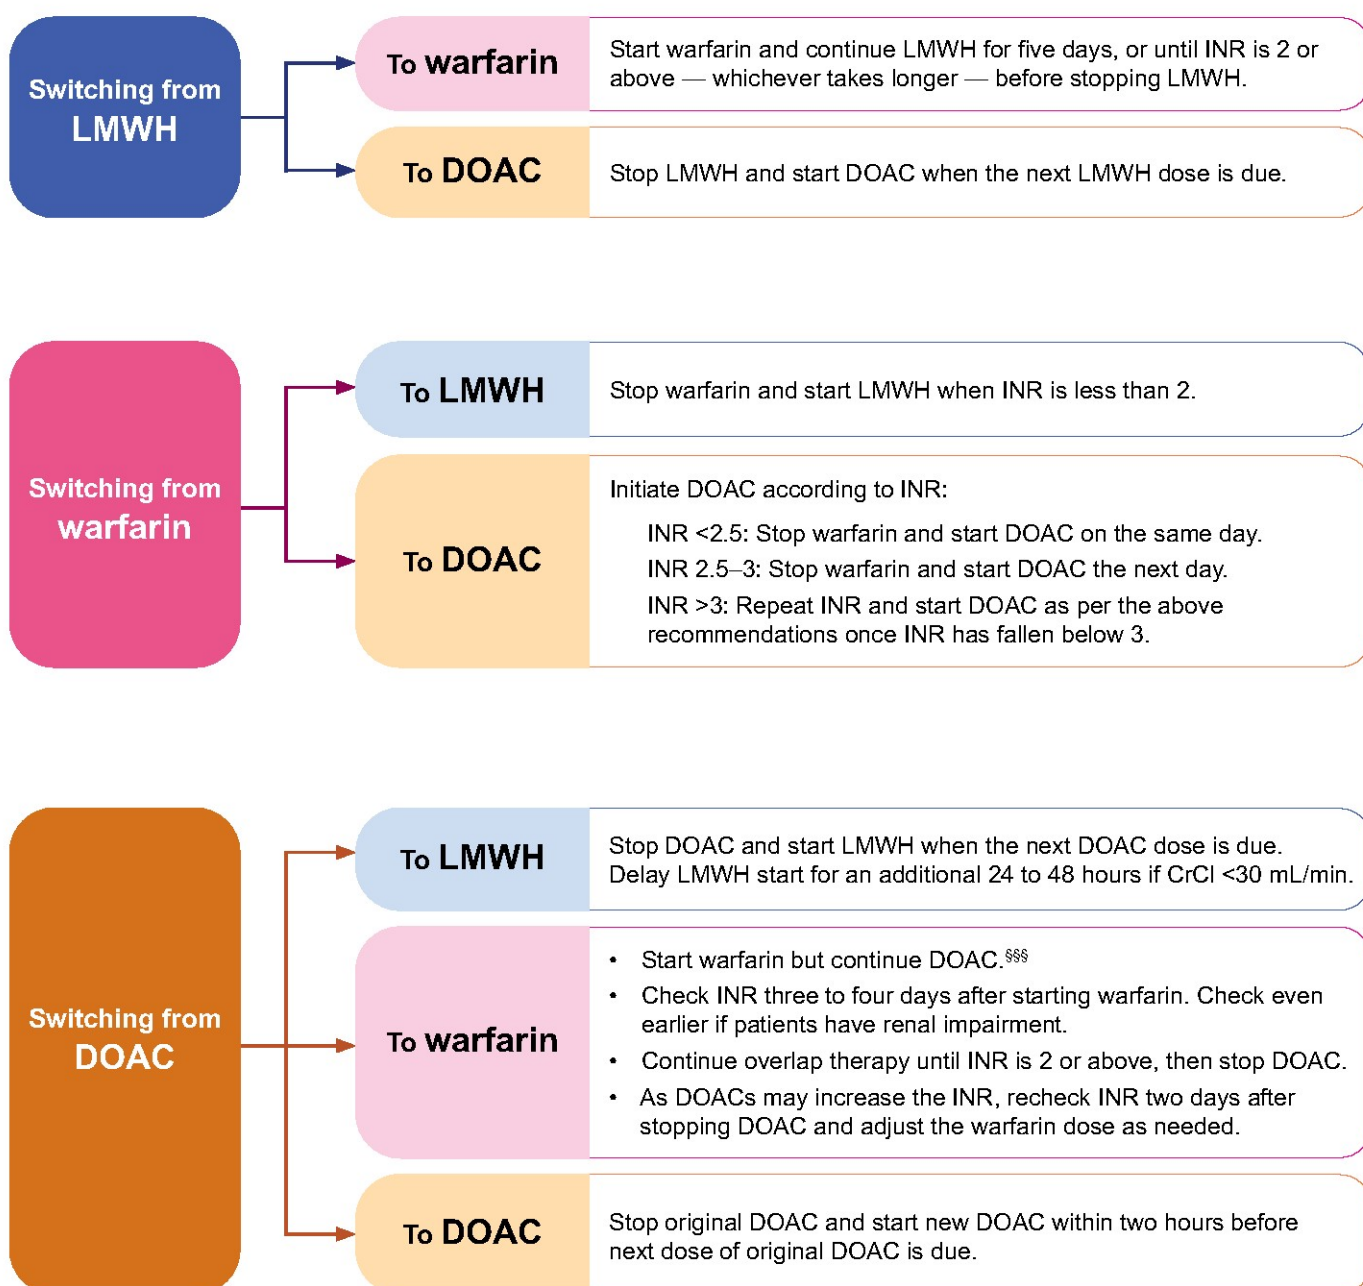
Switching from LMWH

To warfarin

Start warfarin and continue LMWH for five days, or until INR is 2 or above — whichever takes longer — before stopping LMWH.

To DOAC

Stop LMWH and start DOAC when the next LMWH dose is due.

Switching from warfarin

To LMWH

Stop warfarin and start LMWH when INR is less than 2.

To DOAC

Initiate DOAC according to INR:

INR <2.5: Stop warfarin and start DOAC on the same day.

INR 2.5–3: Stop warfarin and start DOAC the next day.

INR >3: Repeat INR and start DOAC as per the above recommendations once INR has fallen below 3.

Switching from DOAC

To LMWH

Stop DOAC and start LMWH when the next DOAC dose is due. Delay LMWH start for an additional 24 to 48 hours if CrCl <30 mL/min.

To warfarin

• Start warfarin but continue DOAC.§§§
• Check INR three to four days after starting warfarin. Check even earlier if patients have renal impairment.
• Continue overlap therapy until INR is 2 or above, then stop DOAC.
• As DOACs may increase the INR, recheck INR two days after stopping DOAC and adjust the warfarin dose as needed.

To DOAC

Stop original DOAC and start new DOAC within two hours before next dose of original DOAC is due.